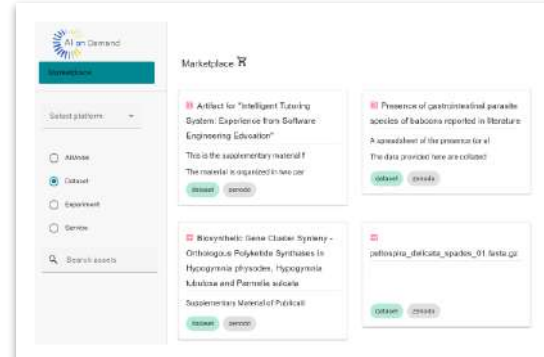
AI on Demand

Marketplace

Select platform

AIModel

Dataset

Experiment

Service

Search assets

Marketplace

Artifact for "Intelligent Tutoring System: Experience from Software Engineering Education"

This is the supplementary material f

The material is organized in two cor

dataset zenodo

Presence of gastrointestinal parasite species of baboons reported in literature

A spreadsheet of the presence for al

The data provided here are collated

dataset zenodo

Biosynthetic Gene Cluster Synteny - Orthologous Polyketide Synthases in Hypogymnia physodes, Hypogymnia tubulosa and Parmelia sulcata

Supplementary Material of Publicati

dataset zenodo

peltospira_delicata_spades_01.fasta.gz

dataset zenodo